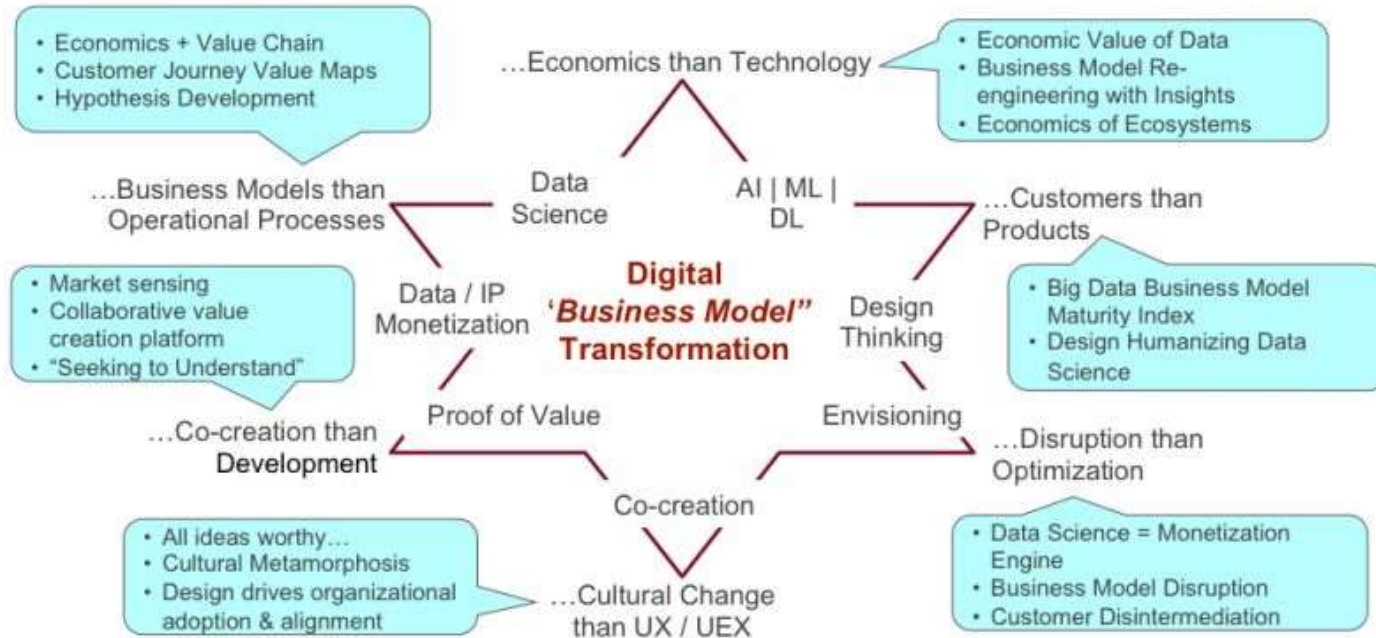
• Economics + Value Chain
• Customer Journey Value Maps
• Hypothesis Development

…Economics than Technology

• Economic Value of Data
• Business Model Re-engineering with Insights
• Economics of Ecosystems

…Business Models than Operational Processes

Data Science

AI | ML | DL

…Customers than Products

• Market sensing
• Collaborative value creation platform
• "Seeking to Understand"

Data / IP Monetization

Digital 'Business Model" Transformation

Design Thinking

• Big Data Business Model Maturity Index
• Design Humanizing Data Science

Proof of Value

Envisioning

…Co-creation than Development

…Disruption than Optimization

Co-creation

• All ideas worthy…
• Cultural Metamorphosis
• Design drives organizational adoption & alignment

…Cultural Change than UX / UEX

• Data Science = Monetization Engine
• Business Model Disruption
• Customer Disintermediation